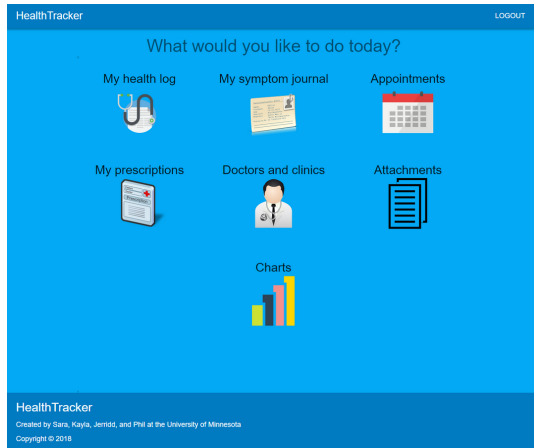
HealthTracker

LOGOUT

What would you like to do today?

My health log

My symptom journal

Appointments

My prescriptions

Doctors and clinics

Attachments

Charts

HealthTracker

Created by Sara, Kayla, Jerridd, and Phil at the University of Minnesota

Copyright © 2018